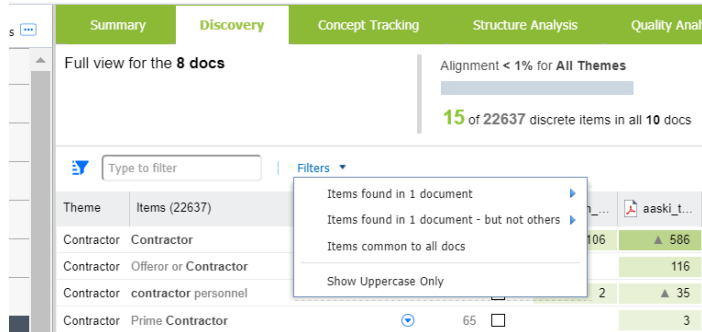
s

Summary | Discovery | Concept Tracking | Structure Analysis | Quality Anal

Full view for the **8 docs**

Alignment **< 1%** for **All Themes**

**15** of **22637** discrete items in all **10** docs

Type to filter

Filters ▾

Items found in 1 document ▸
Items found in 1 document - but not others ▸
Items common to all docs
Show Uppercase Only

| Theme | Items (22637) | | | _... | aaski_t... |
|---|---|---|---|---|---|
| Contractor | **Contractor** | | | 106 | ▲ 586 |
| Contractor | Offeror or **Contractor** | | | | 116 |
| Contractor | **contractor** personnel | | | 2 | ▲ 35 |
| Contractor | Prime **Contractor** | | 65 | | 3 |